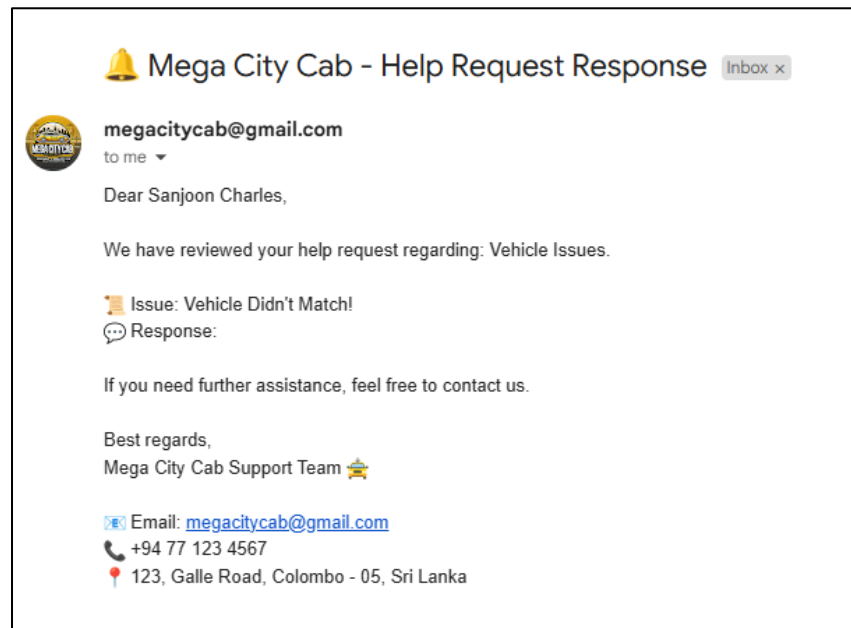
🔔 Mega City Cab - Help Request Response Inbox ×

MEGA CITY CAB

megacitycab@gmail.com
to me

Dear Sanjoon Charles,

We have reviewed your help request regarding: Vehicle Issues.

📜 Issue: Vehicle Didn't Match!
💬 Response:

If you need further assistance, feel free to contact us.

Best regards,
Mega City Cab Support Team 🚖

📧 Email: megacitycab@gmail.com
📞 +94 77 123 4567
📍 123, Galle Road, Colombo - 05, Sri Lanka